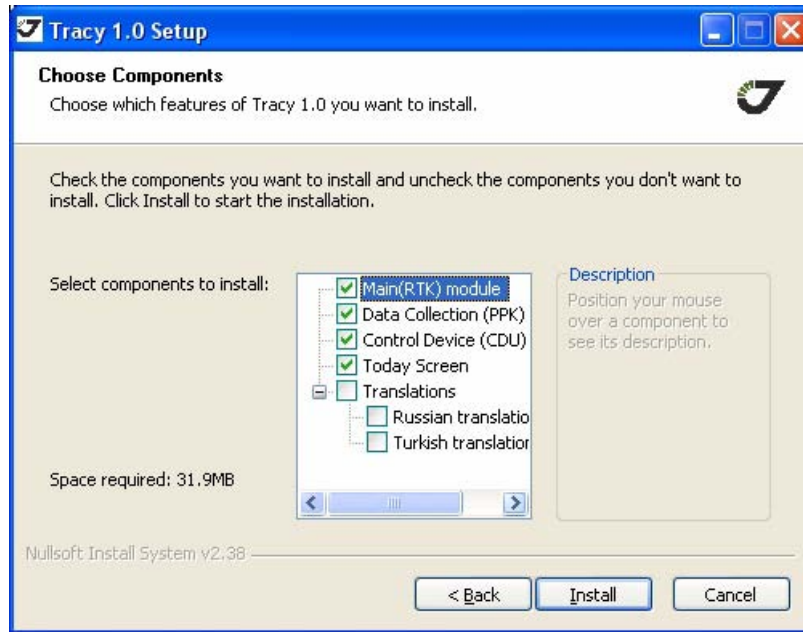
Tracy 1.0 Setup

Choose Components
Choose which features of Tracy 1.0 you want to install.

Check the components you want to install and uncheck the components you don't want to install. Click Install to start the installation.

Select components to install:

Main(RTK) module
Data Collection (PPK)
Control Device (CDU)
Today Screen
Translations
Russian translatio
Turkish translatior

Description
Position your mouse over a component to see its description.

Space required: 31.9MB

Nullsoft Install System v2.38

< Back
Install
Cancel